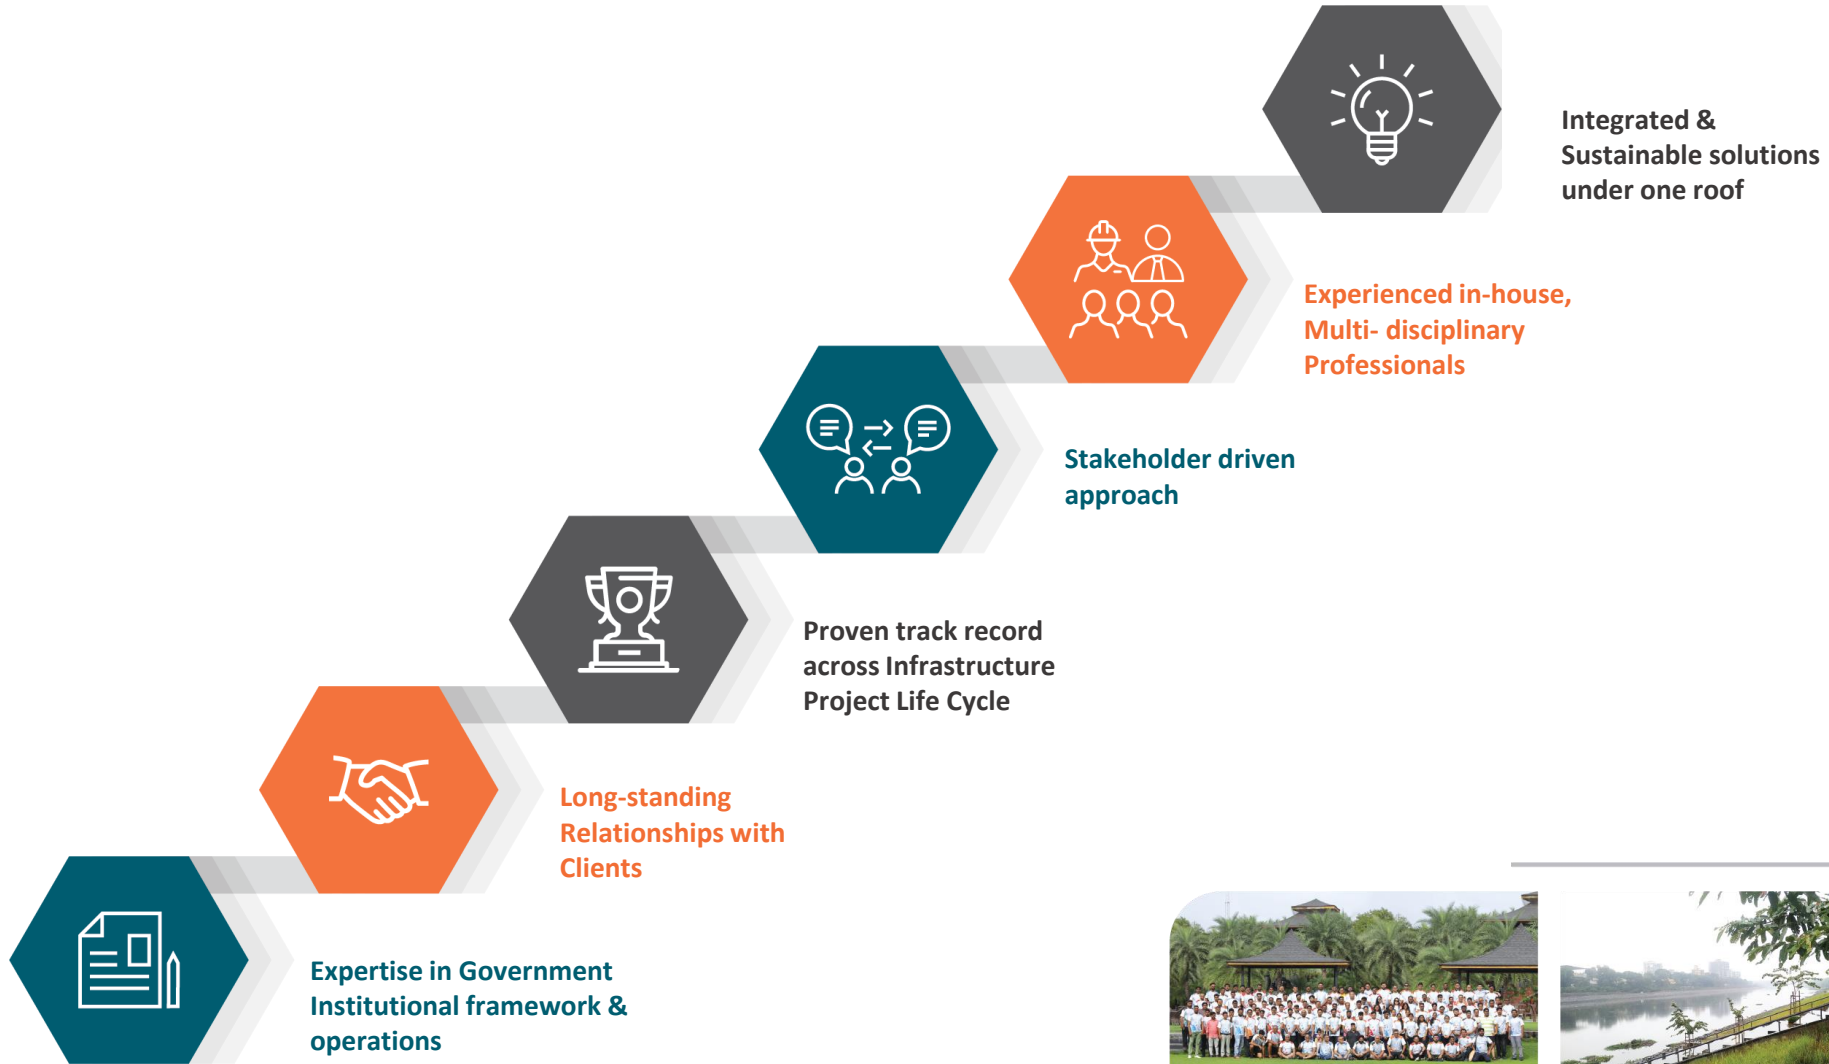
Integrated & Sustainable solutions under one roof

Experienced in-house, Multi- disciplinary Professionals

Stakeholder driven approach

Proven track record across Infrastructure Project Life Cycle

Long-standing Relationships with Clients

Expertise in Government Institutional framework & operations